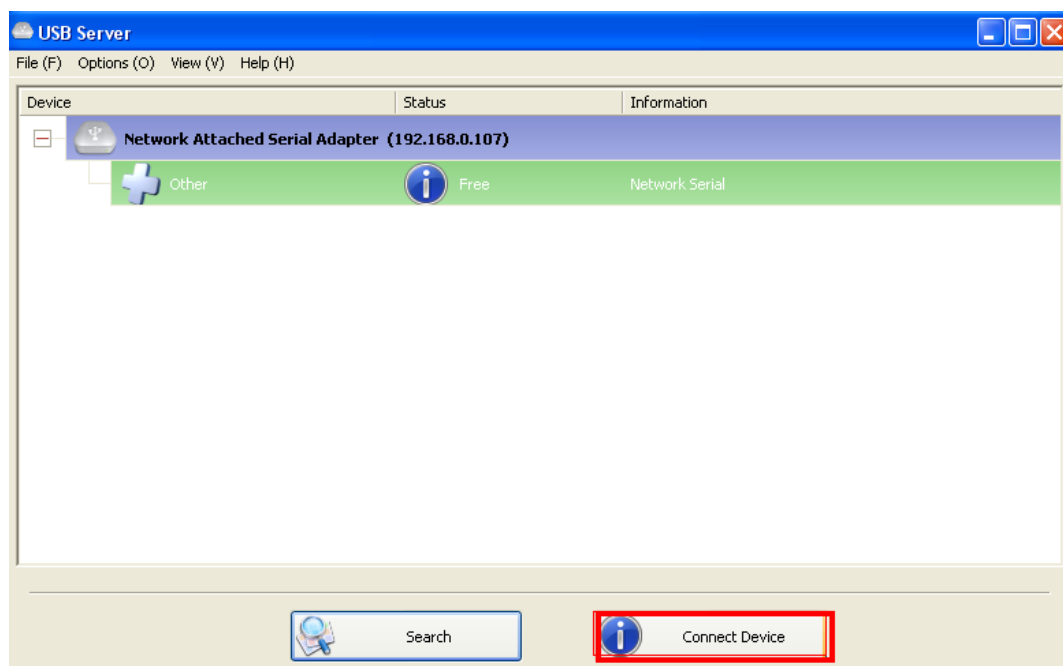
USB Server

File (F) Options (O) View (V) Help (H)

| Device | Status | Information |
|---|---|---|
| Network Attached Serial Adapter (192.168.0.107) | | |
| Other | Free | Network Serial |

Search

Connect Device